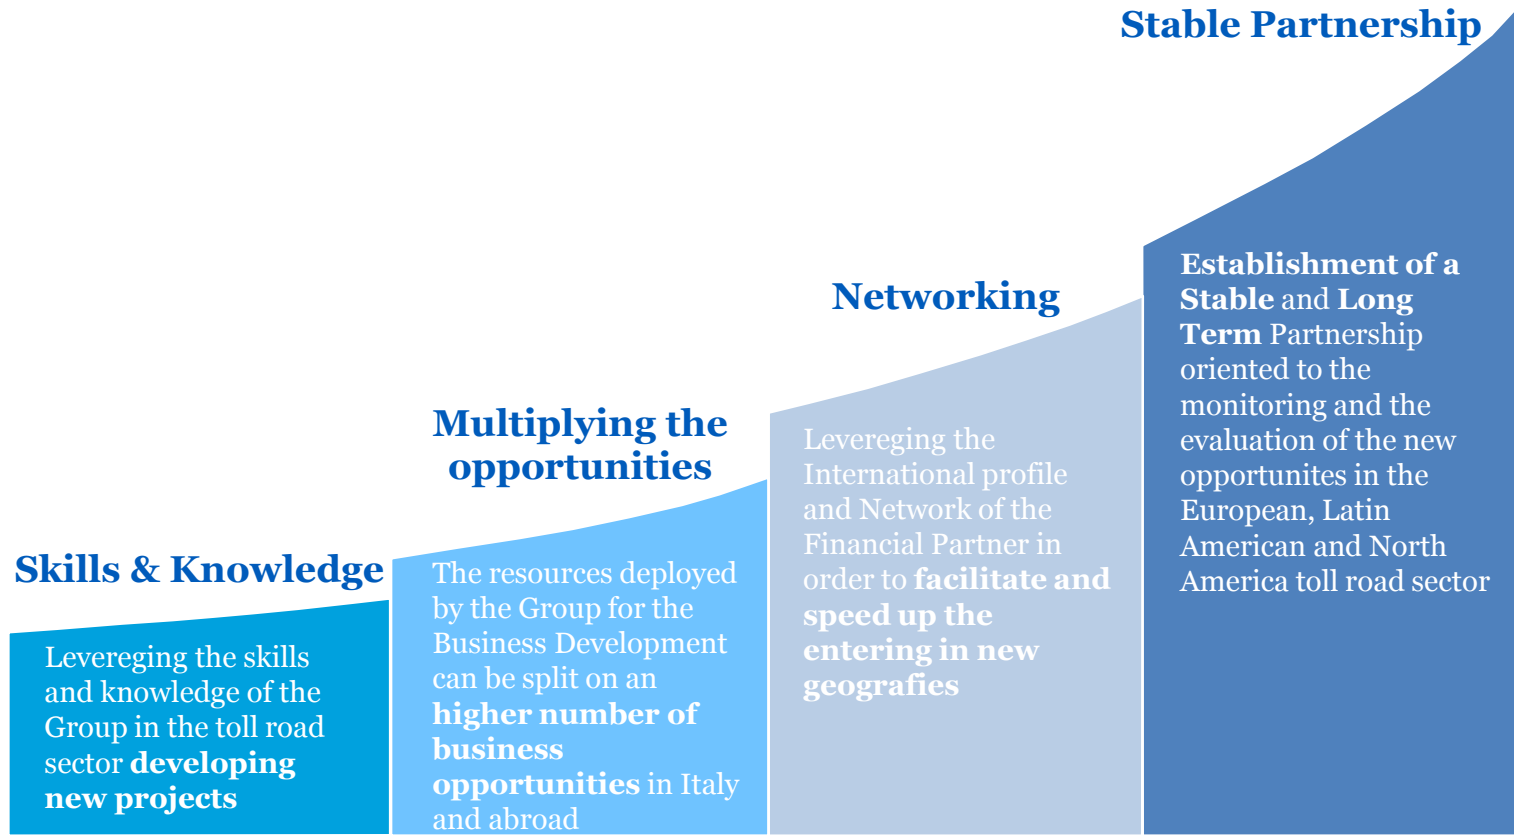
Stable Partnership

Networking

Multiplying the opportunities

Skills & Knowledge

Levereging the skills and knowledge of the Group in the toll road sector **developing new projects**

The resources deployed by the Group for the Business Development can be split on an **higher number of business opportunities** in Italy and abroad

Levereging the International profile and Network of the Financial Partner in order to **facilitate and speed up the entering in new geografies**

**Establishment of a Stable** and **Long Term** Partnership oriented to the monitoring and the evaluation of the new opportunites in the European, Latin American and North America toll road sector